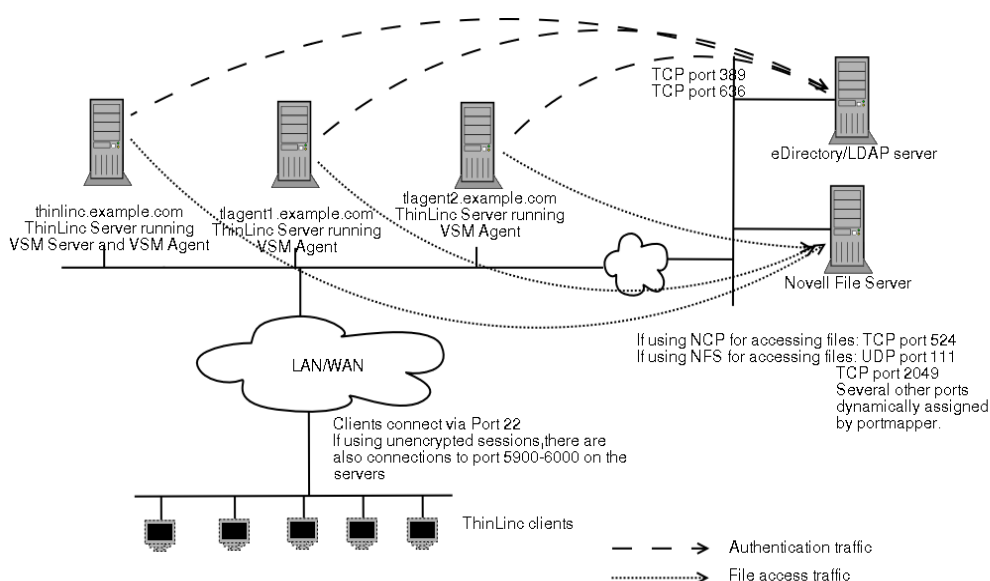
TCP port 389
TCP port 636

eDirectory/LDAP server

thinlinc.example.com
ThinLinc Server running
VSM Server and VSM Agent

tlagent1.example.com
ThinLinc Server running
VSM Agent

tlagent2.example.com
ThinLinc Server running
VSM Agent

Novell File Server

If using NCP for accessing files: TCP port 524
If using NFS for accessing files: UDP port 111
TCP port 2049
Several other ports dynamically assigned by portmapper.

LAN/WAN

Clients connect via Port 22
If using unencrypted sessions,there are also connections to port 5900-6000 on the servers

ThinLinc clients

Authentication traffic
File access traffic